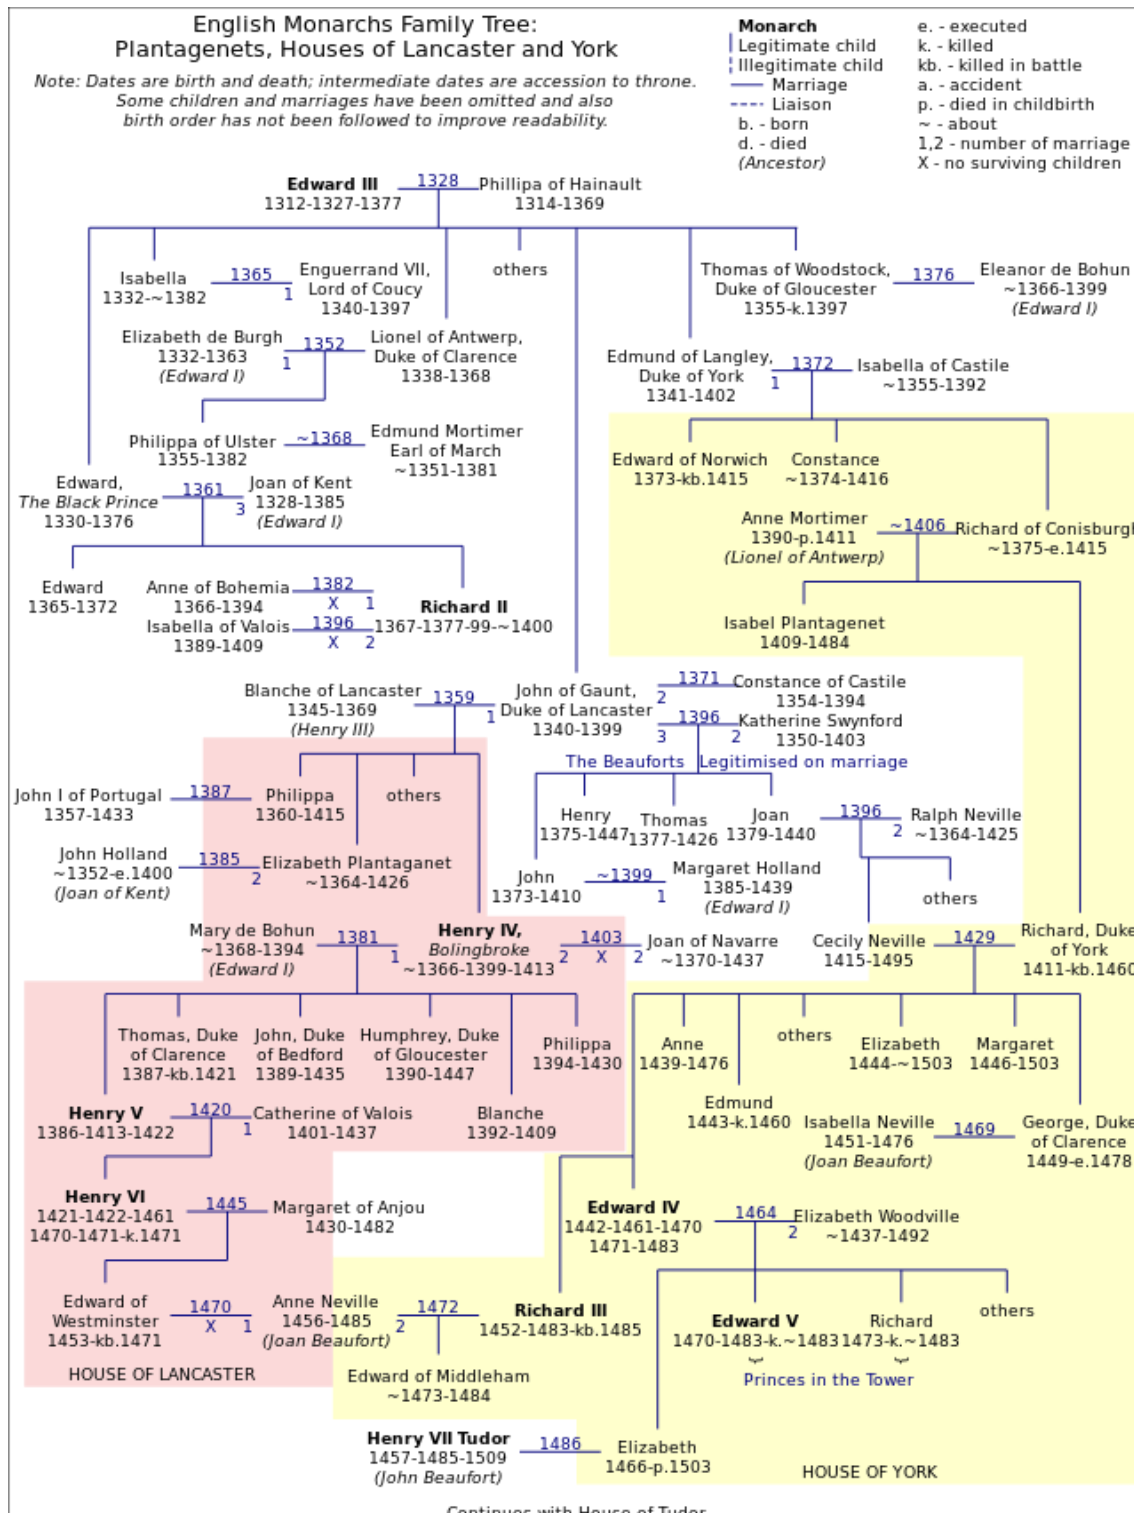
English Monarchs Family Tree:
Plantagenets, Houses of Lancaster and York

Note: Dates are birth and death; intermediate dates are accession to throne. Some children and marriages have been omitted and also birth order has not been followed to improve readability.

**Monarch**
Legitimate child
Illegitimate child
Marriage
Liaison
b. - born
d. - died
(Ancestor)

e. - executed
k. - killed
kb. - killed in battle
a. - accident
p. - died in childbirth
~ - about
1,2 - number of marriage
X - no surviving children

**Edward III** 1312-1327-1377 — 1328 — Phillipa of Hainault 1314-1369

Isabella 1332-~1382 — 1365 1 — Enguerrand VII, Lord of Coucy 1340-1397

others

Thomas of Woodstock, Duke of Gloucester 1355-k.1397 — 1376 — Eleanor de Bohun ~1366-1399 (Edward I)

Elizabeth de Burgh 1332-1363 (Edward I) — 1352 1 — Lionel of Antwerp, Duke of Clarence 1338-1368

Edmund of Langley, Duke of York 1341-1402 — 1372 1 — Isabella of Castile ~1355-1392

Philippa of Ulster 1355-1382 — ~1368 — Edmund Mortimer Earl of March ~1351-1381

Edward of Norwich 1373-kb.1415

Constance ~1374-1416

Edward, The Black Prince 1330-1376 — 1361 3 — Joan of Kent 1328-1385 (Edward I)

Anne Mortimer 1390-p.1411 (Lionel of Antwerp) — ~1406 — Richard of Conisburgh ~1375-e.1415

Edward 1365-1372

Anne of Bohemia 1366-1394 — 1382 X 1

Isabella of Valois 1389-1409 — 1396 X 2

**Richard II** 1367-1377-99-~1400

Isabel Plantagenet 1409-1484

Blanche of Lancaster 1345-1369 (Henry III) — 1359 1 — John of Gaunt, Duke of Lancaster 1340-1399

1371 2 Constance of Castile 1354-1394

1396 3 2 Katherine Swynford 1350-1403

The Beaufonts Legitimised on marriage

John I of Portugal 1357-1433 — 1387 — Philippa 1360-1415

others

Henry 1375-1447

Thomas 1377-1426

Joan 1379-1440 — 1396 2 — Ralph Neville ~1364-1425

John Holland ~1352-e.1400 (Joan of Kent) — 1385 2 — Elizabeth Plantaganet ~1364-1426

John 1373-1410 — ~1399 1 — Margaret Holland 1385-1439 (Edward I)

others

Mary de Bohun ~1368-1394 (Edward I) — 1381 1 — **Henry IV**, Bolingbroke ~1366-1399-1413 — 1403 2 X 2 — Joan of Navarre ~1370-1437

Cecily Neville 1415-1495 — 1429 — Richard, Duke of York 1411-kb.1460

Thomas, Duke of Clarence 1387-kb.1421

John, Duke of Bedford 1389-1435

Humphrey, Duke of Gloucester 1390-1447

Philippa 1394-1430

Anne 1439-1476

others

Elizabeth 1444-~1503

Margaret 1446-1503

Edmund 1443-k.1460

**Henry V** 1386-1413-1422 — 1420 1 — Catherine of Valois 1401-1437

Blanche 1392-1409

Isabella Neville 1451-1476 (Joan Beaufort) — 1469 — George, Duke of Clarence 1449-e.1478

**Henry VI** 1421-1422-1461 1470-1471-k.1471 — 1445 — Margaret of Anjou 1430-1482

**Edward IV** 1442-1461-1470 1471-1483 — 1464 2 — Elizabeth Woodville ~1437-1492

Edward of Westminster 1453-kb.1471 — 1470 X 1 — Anne Neville 1456-1485 (Joan Beaufort) — 1472 2 — **Richard III** 1452-1483-kb.1485

**Edward V** 1470-1483-k.~1483

Richard 1473-k.~1483

others

Princes in the Tower

HOUSE OF LANCASTER

Edward of Middleham ~1473-1484

**Henry VII Tudor** 1457-1485-1509 (John Beaufort) — 1486 — Elizabeth 1466-p.1503

HOUSE OF YORK

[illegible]